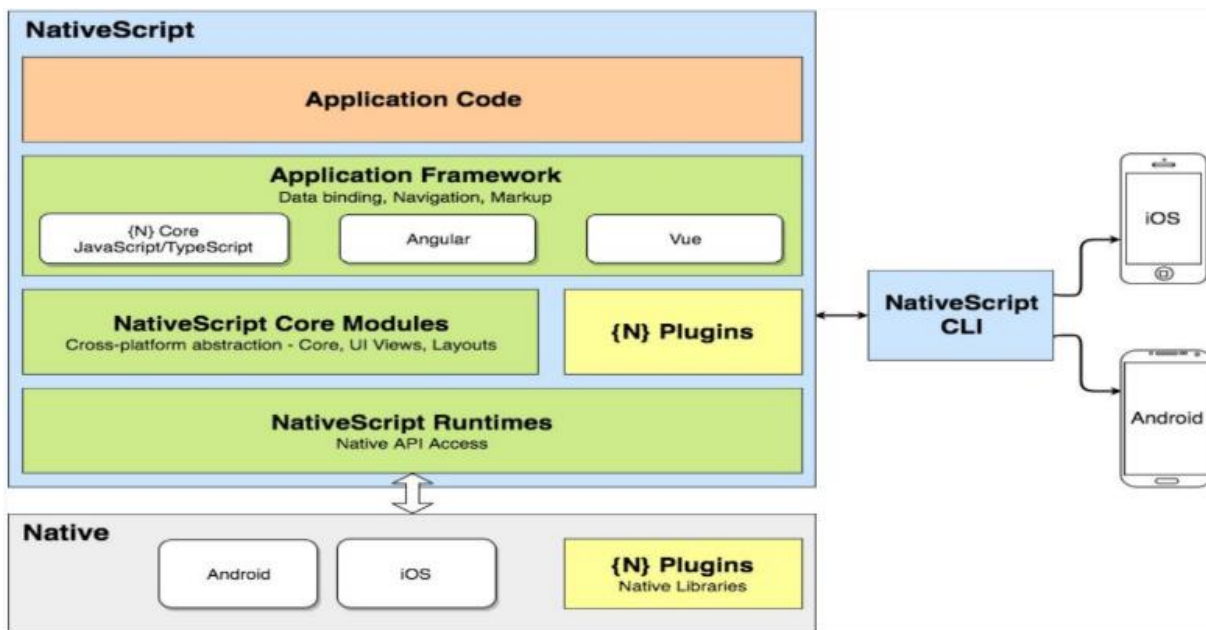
NativeScript

Application Code

Application Framework
Data binding, Navigation, Markup

{N} Core
JavaScript/TypeScript

Angular

Vue

NativeScript Core Modules
Cross-platform abstraction - Core, UI Views, Layouts

{N} Plugins

NativeScript Runtimes
Native API Access

NativeScript CLI

iOS

Android

Native

Android

iOS

{N} Plugins
Native Libraries